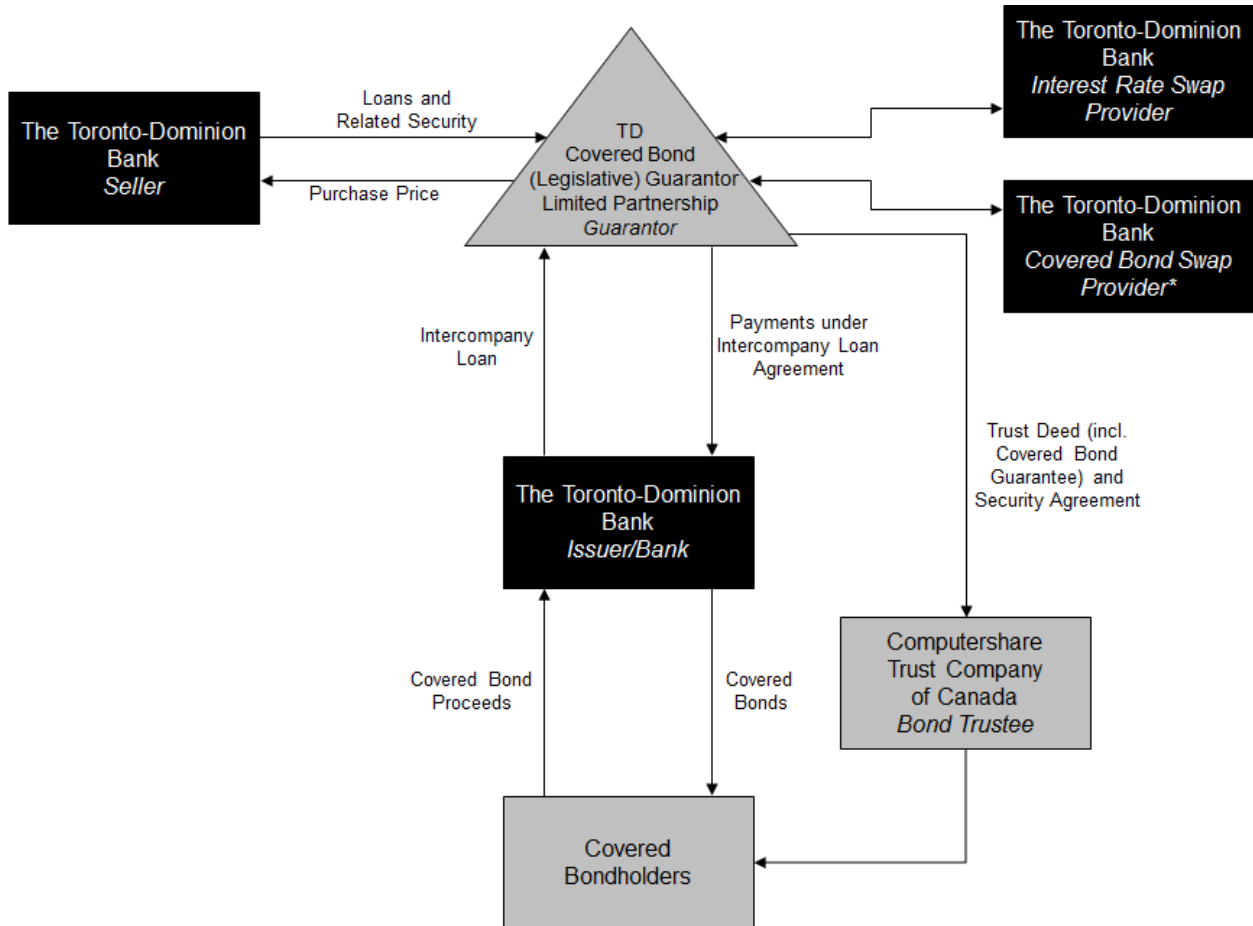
The Toronto-Dominion Bank
Seller

Loans and Related Security

Purchase Price

TD Covered Bond (Legislative) Guarantor Limited Partnership
Guarantor

The Toronto-Dominion Bank
Interest Rate Swap Provider

The Toronto-Dominion Bank
Covered Bond Swap Provider*

Intercompany Loan

Payments under Intercompany Loan Agreement

Trust Deed (incl. Covered Bond Guarantee) and Security Agreement

The Toronto-Dominion Bank
Issuer/Bank

Computershare Trust Company of Canada
Bond Trustee

Covered Bond Proceeds

Covered Bonds

Covered Bondholders